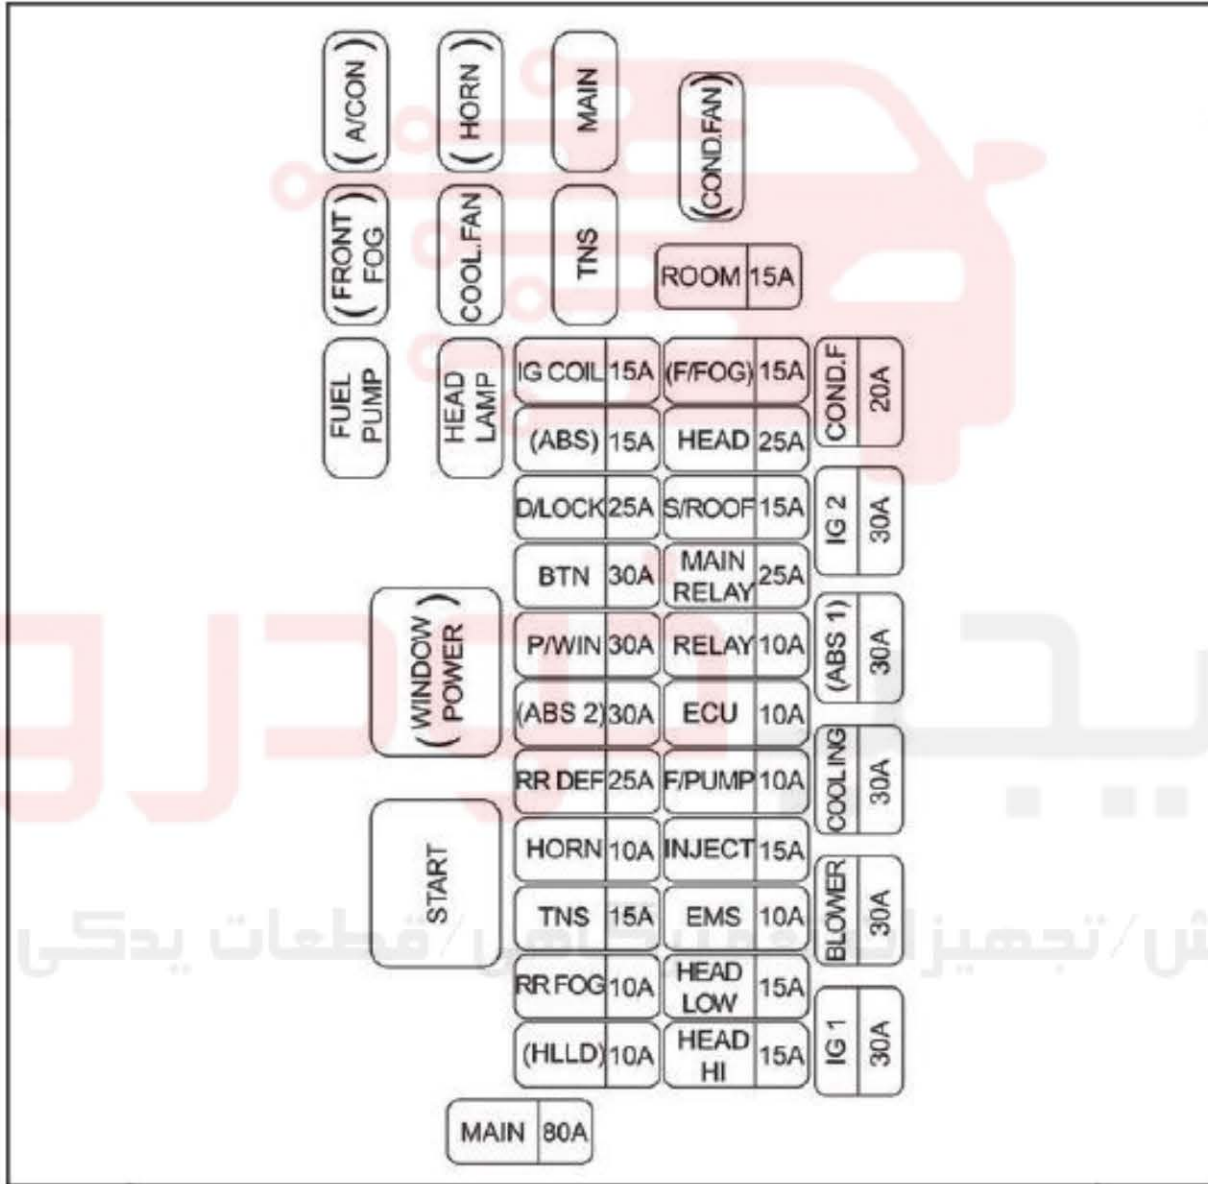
(A/CON)
(HORN)
MAIN
(COND.FAN)
(FRONT FOG)
COOL.FAN
TNS
ROOM 15A
FUEL PUMP
HEAD LAMP
IG COIL 15A
(F/FOG) 15A
COND.F 20A
(ABS) 15A
HEAD 25A
D/LOCK 25A
S/ROOF 15A
IG 2 30A
BTN 30A
MAIN RELAY 25A
(WINDOW POWER)
P/WIN 30A
RELAY 10A
(ABS 1) 30A
(ABS 2) 30A
ECU 10A
RR DEF 25A
F/PUMP 10A
COOLING 30A
START
HORN 10A
INJECT 15A
TNS 15A
EMS 10A
BLOWER 30A
RR FOG 10A
HEAD LOW 15A
(HLLD) 10A
HEAD HI 15A
IG 1 30A
MAIN 80A
ش/تجهیزات/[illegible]/قطعات یدکی